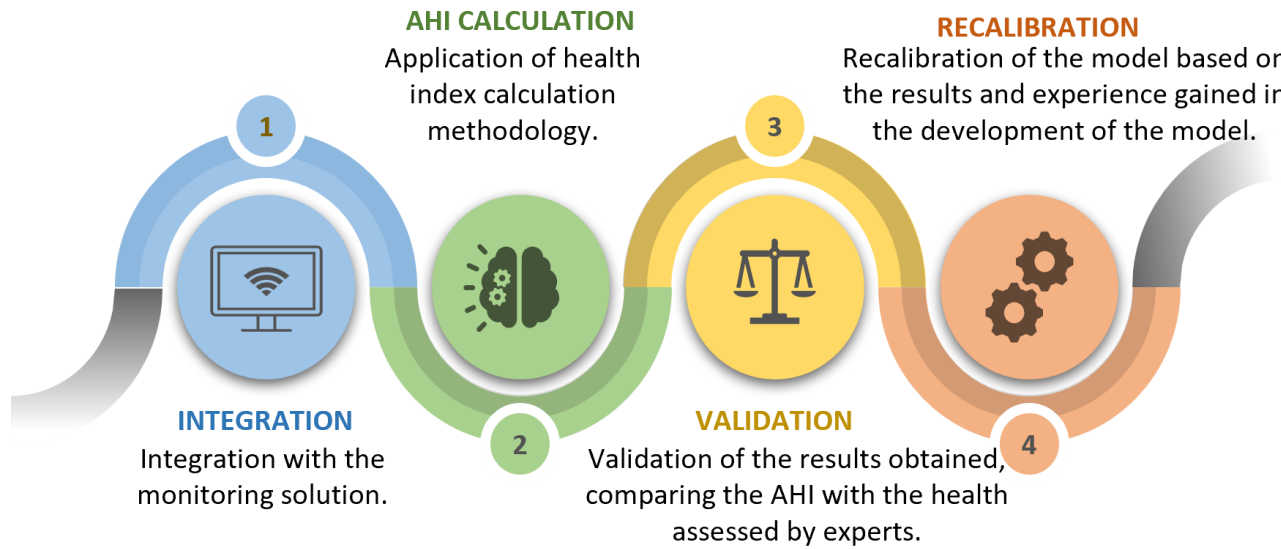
AHI CALCULATION
Application of health index calculation methodology.

RECALIBRATION
Recalibration of the model based on the results and experience gained in the development of the model.

1

3

INTEGRATION
Integration with the monitoring solution.

2

VALIDATION
Validation of the results obtained, comparing the AHI with the health assessed by experts.

4